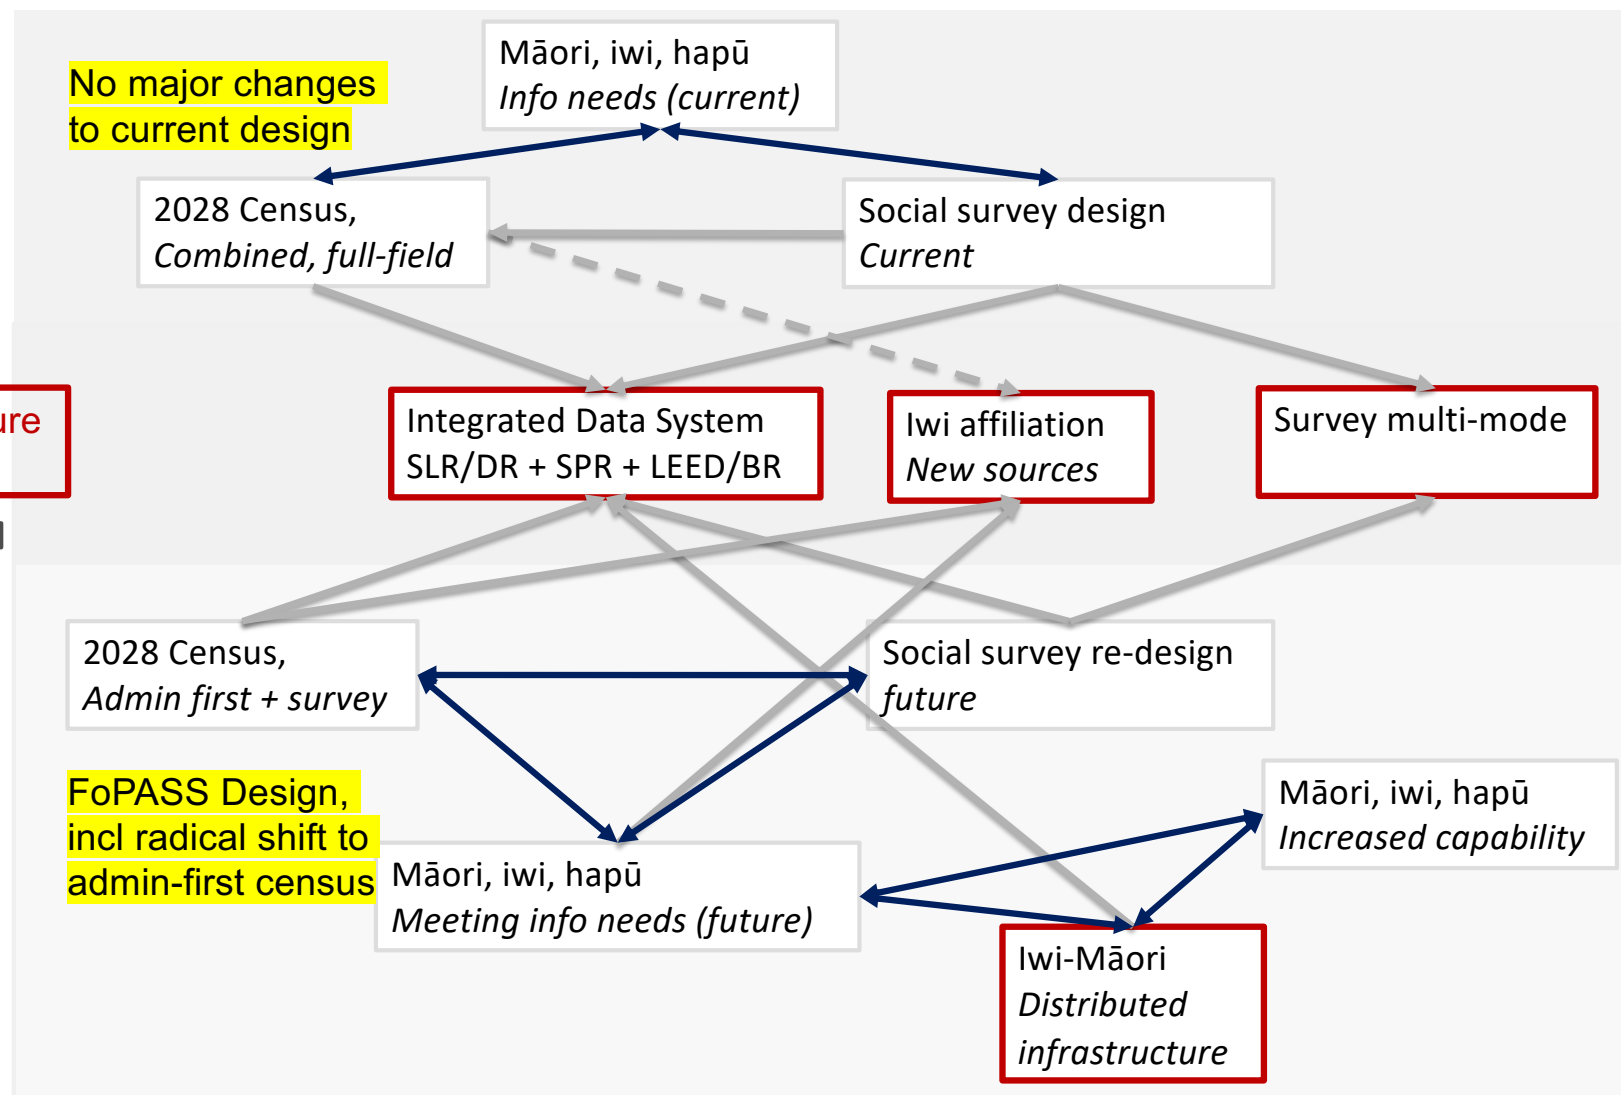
No major changes to current design

Māori, iwi, hapū
*Info needs (current)*

2028 Census,
*Combined, full-field*

Social survey design
*Current*

ure

Integrated Data System
SLR/DR + SPR + LEED/BR

Iwi affiliation
*New sources*

Survey multi-mode

2028 Census,
*Admin first + survey*

Social survey re-design
*future*

FoPASS Design, incl radical shift to admin-first census

Māori, iwi, hapū
*Increased capability*

Māori, iwi, hapū
*Meeting info needs (future)*

Iwi-Māori
*Distributed infrastructure*